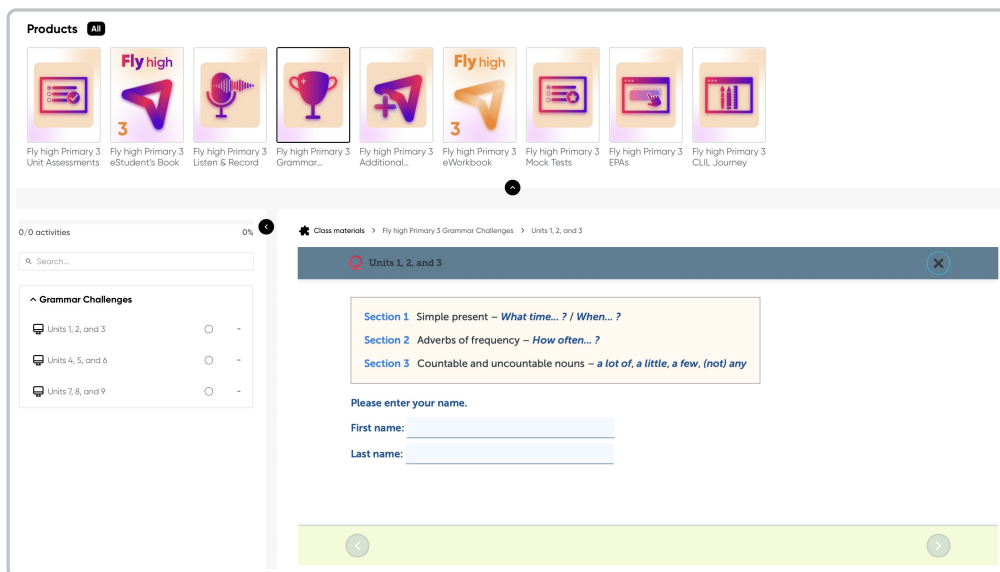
Products All

Fly high Primary 3 Unit Assessments

Fly high 3

Fly high Primary 3 eStudent's Book

Fly high Primary 3 Listen & Record

Fly high Primary 3 Grammar...

Fly high Primary 3 Additional...

Fly high 3

Fly high Primary 3 eWorkbook

Fly high Primary 3 Mock Tests

Fly high Primary 3 EPAs

Fly high Primary 3 CLIL Journey

0/0 activities 0%

Search...

Grammar Challenges

Units 1, 2, and 3 -

Units 4, 5, and 6 -

Units 7, 8, and 9 -

Class materials > Fly high Primary 3 Grammar Challenges > Units 1, 2, and 3

Units 1, 2, and 3

Section 1 Simple present – What time... ? / When... ?

Section 2 Adverbs of frequency – How often... ?

Section 3 Countable and uncountable nouns – a lot of, a little, a few, (not) any

Please enter your name.

First name:

Last name: